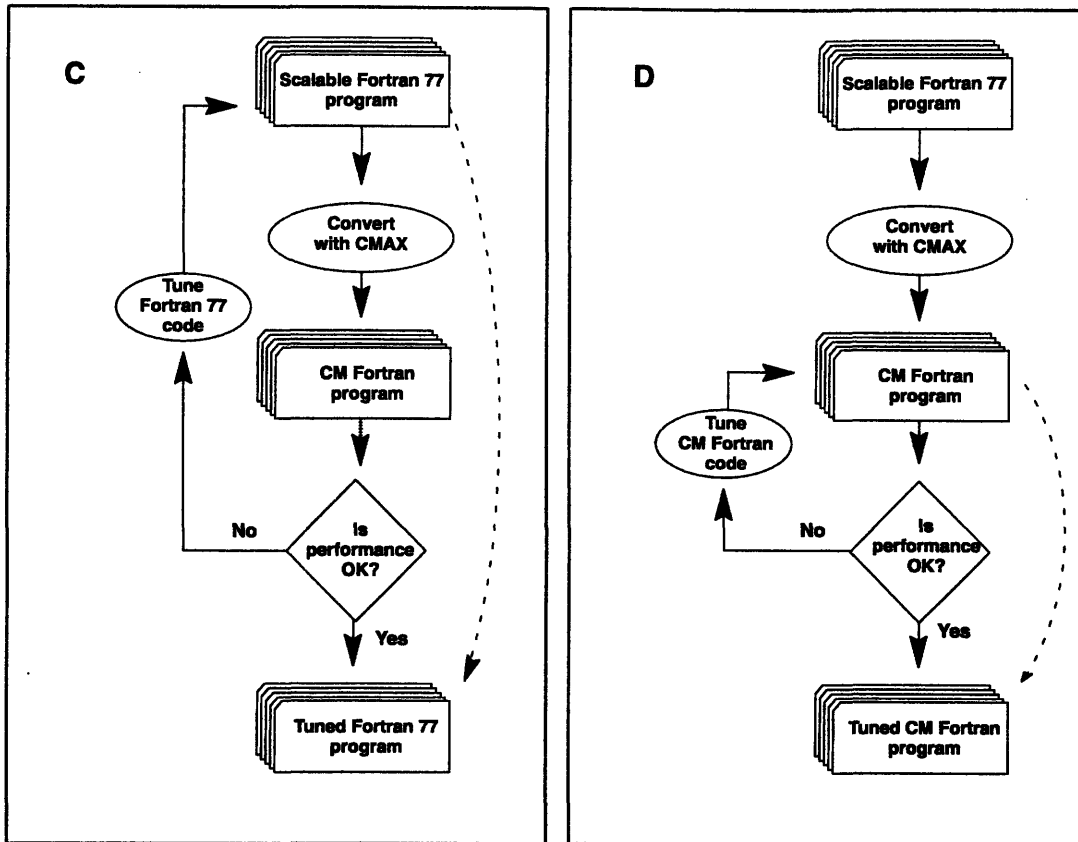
C

Scalable Fortran 77 program

Convert with CMAX

Tune Fortran 77 code

CM Fortran program

No

Is performance OK?

Yes

Tuned Fortran 77 program

D

Scalable Fortran 77 program

Convert with CMAX

CM Fortran program

Tune CM Fortran code

No

Is performance OK?

Yes

Tuned CM Fortran program